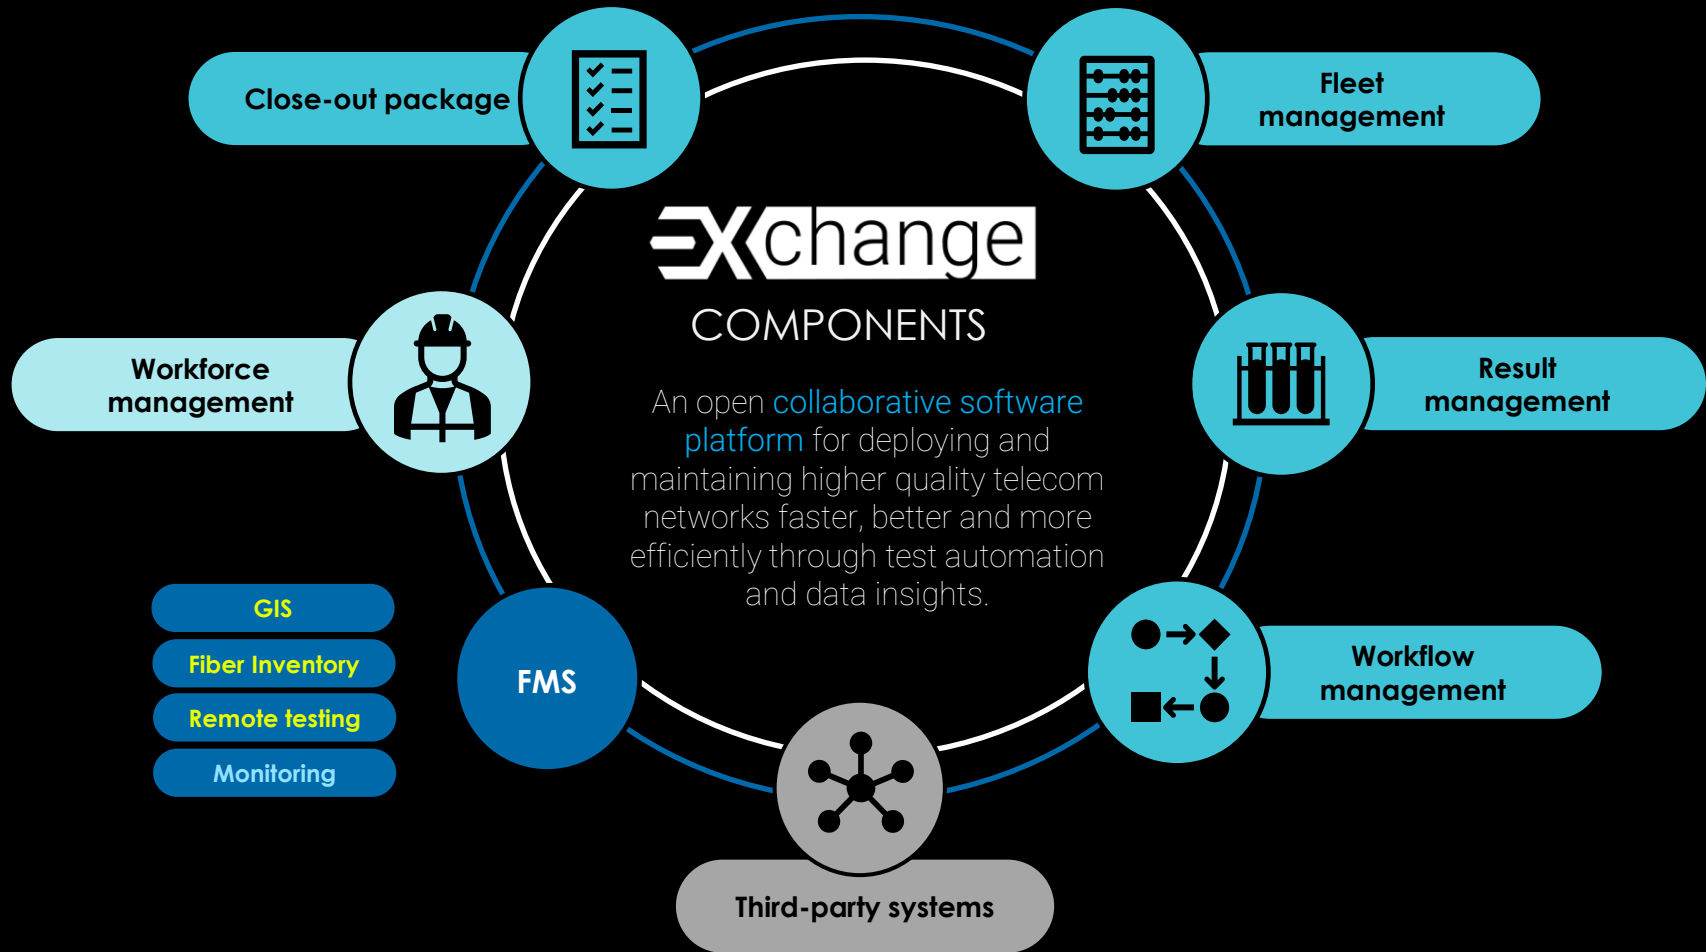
EXchange

COMPONENTS

An open collaborative software platform for deploying and maintaining higher quality telecom networks faster, better and more efficiently through test automation and data insights.

Close-out package

Fleet management

Workforce management

Result management

FMS

Workflow management

Third-party systems

GIS

Fiber Inventory

Remote testing

Monitoring